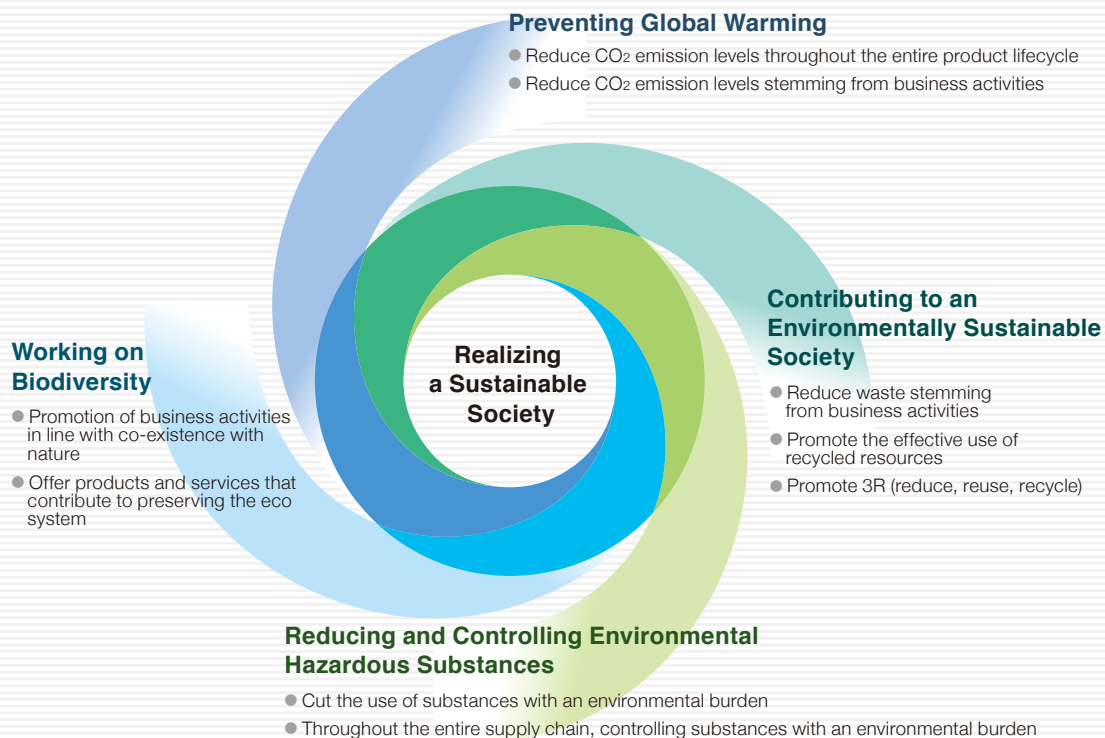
Preventing Global Warming

● Reduce $CO_2$ emission levels throughout the entire product lifecycle

● Reduce $CO_2$ emission levels stemming from business activities

Contributing to an Environmentally Sustainable Society

● Reduce waste stemming from business activities

● Promote the effective use of recycled resources

● Promote 3R (reduce, reuse, recycle)

Realizing a Sustainable Society

Working on Biodiversity

● Promotion of business activities in line with co-existence with nature

● Offer products and services that contribute to preserving the eco system

Reducing and Controlling Environmental Hazardous Substances

● Cut the use of substances with an environmental burden

● Throughout the entire supply chain, controlling substances with an environmental burden